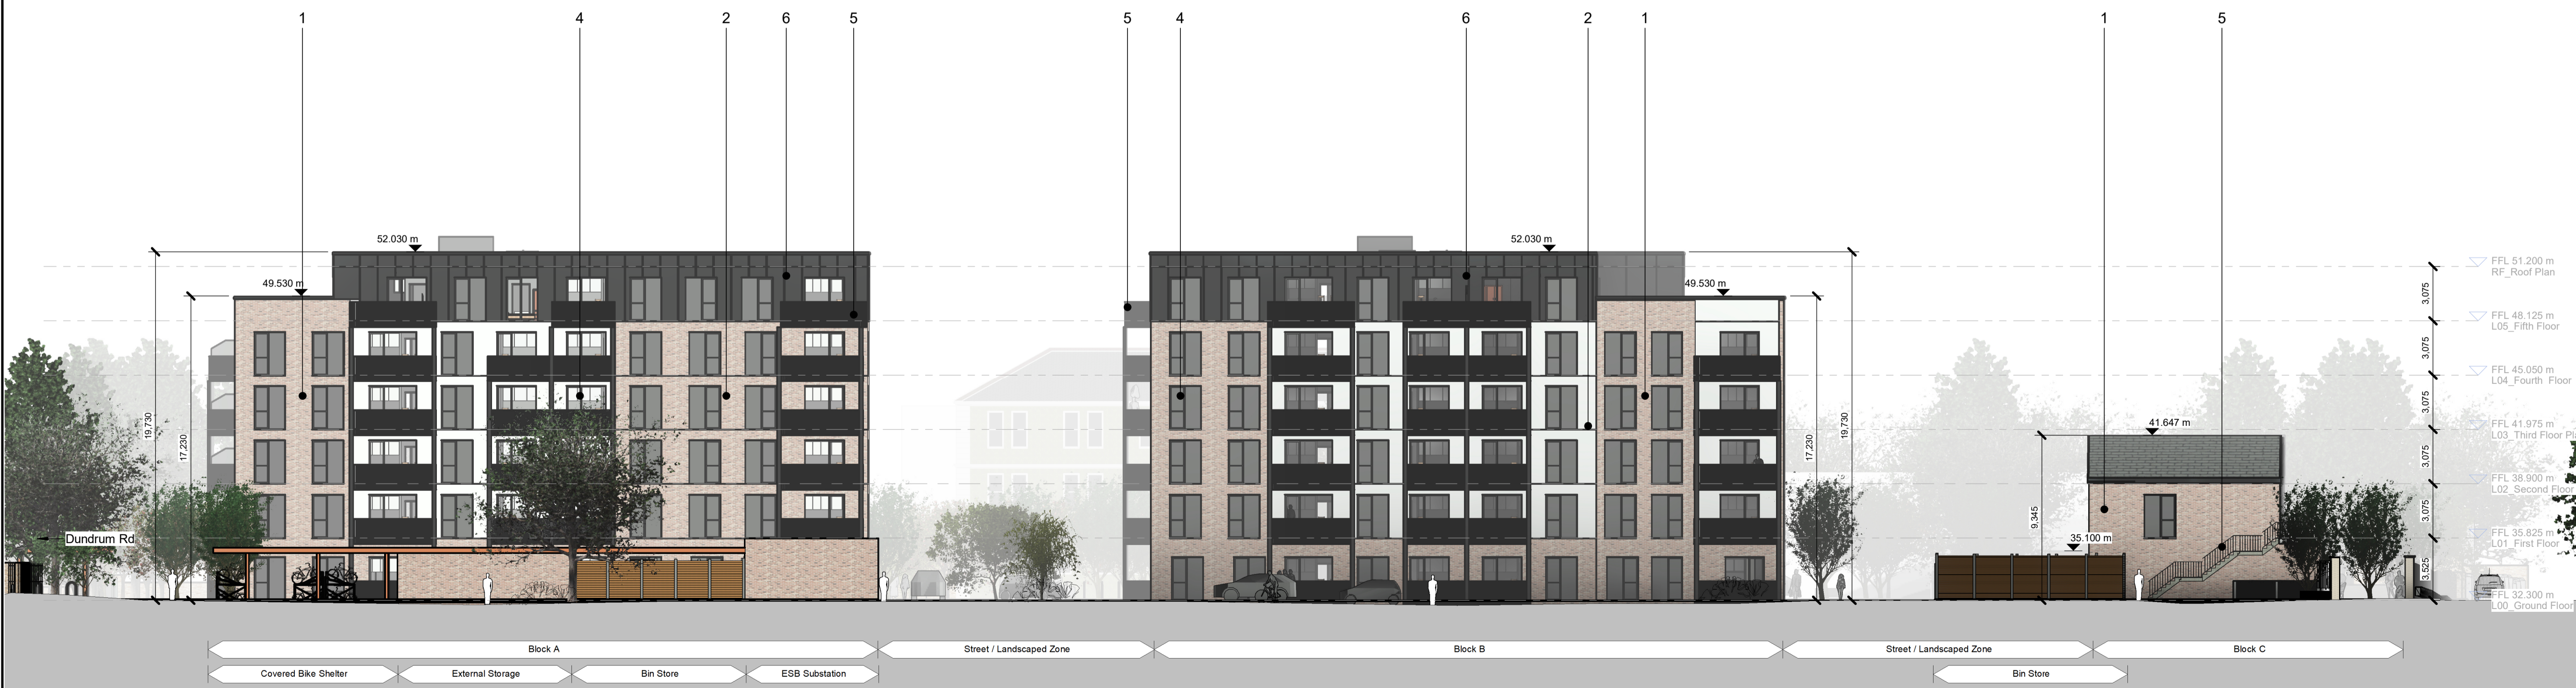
1 4 2 6 5 5 4 6 2 1 1 5

52.030 m
49.530 m
19.730
17.230
Dundrum Rd

52.030 m
49.530 m
17.230
19.730

41.647 m
35.100 m
9.345

FFL 51.200 m
RF_Roof Plan
3.075
FFL 48.125 m
L05_Fifth Floor
3.075
FFL 45.050 m
L04_Fourth Floor
3.075
FFL 41.975 m
L03_Third Floor Pl
3.075
FFL 38.900 m
L02_Second Floor
3.075
FFL 35.825 m
L01_First Floor
3.525
FFL 32.300 m
L00_Ground Floor

Block A
Covered Bike Shelter
External Storage
Bin Store
ESB Substation
Street / Landscaped Zone
Block B
Street / Landscaped Zone
Bin Store
Block C